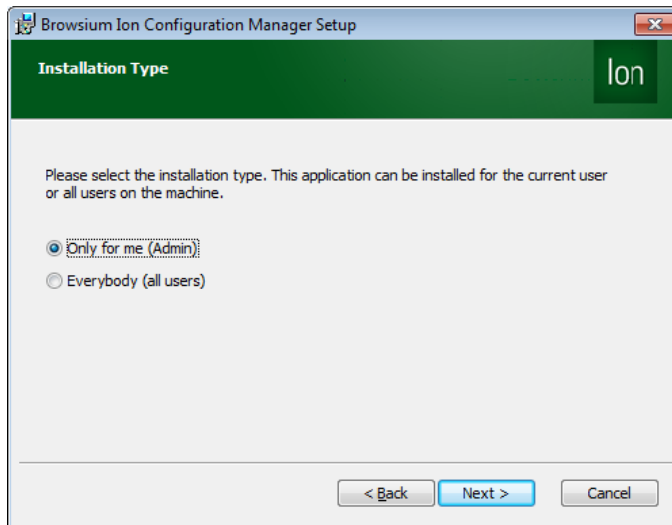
Browsium Ion Configuration Manager Setup

Installation Type

Ion

Please select the installation type. This application can be installed for the current user or all users on the machine.

Only for me (Admin)

Everybody (all users)

< Back

Next >

Cancel